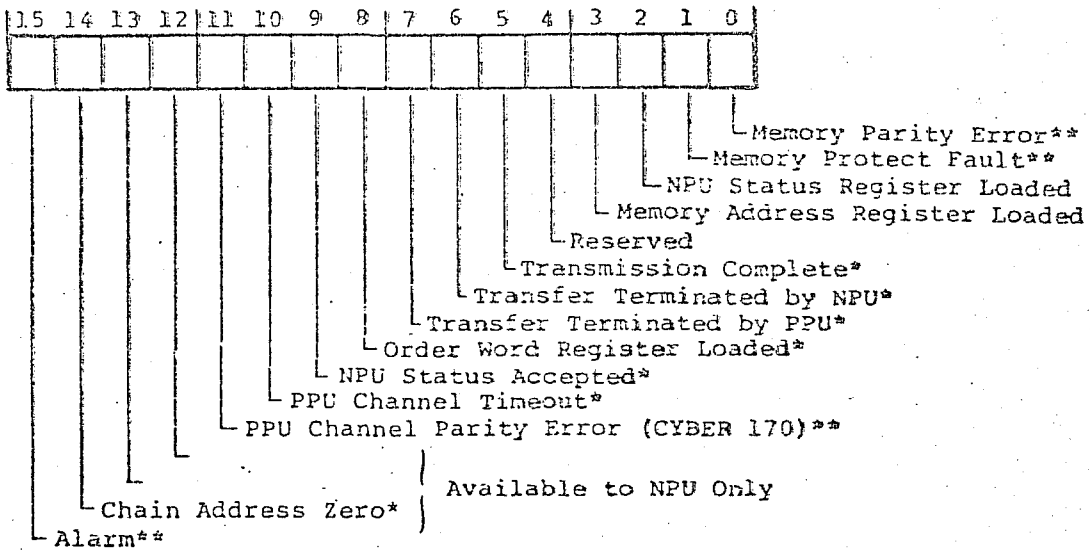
15 14 13 12 11 10 9 8 7 6 5 4 3 2 1 0

Memory Parity Error**
Memory Protect Fault**
NPU Status Register Loaded
Memory Address Register Loaded
Reserved
Transmission Complete*
Transfer Terminated by NPU*
Transfer Terminated by PPU*
Order Word Register Loaded*
NPU Status Accepted*
PPU Channel Timeout*
PPU Channel Parity Error (CYBER 170)**
Chain Address Zero*
Available to NPU Only
Alarm**